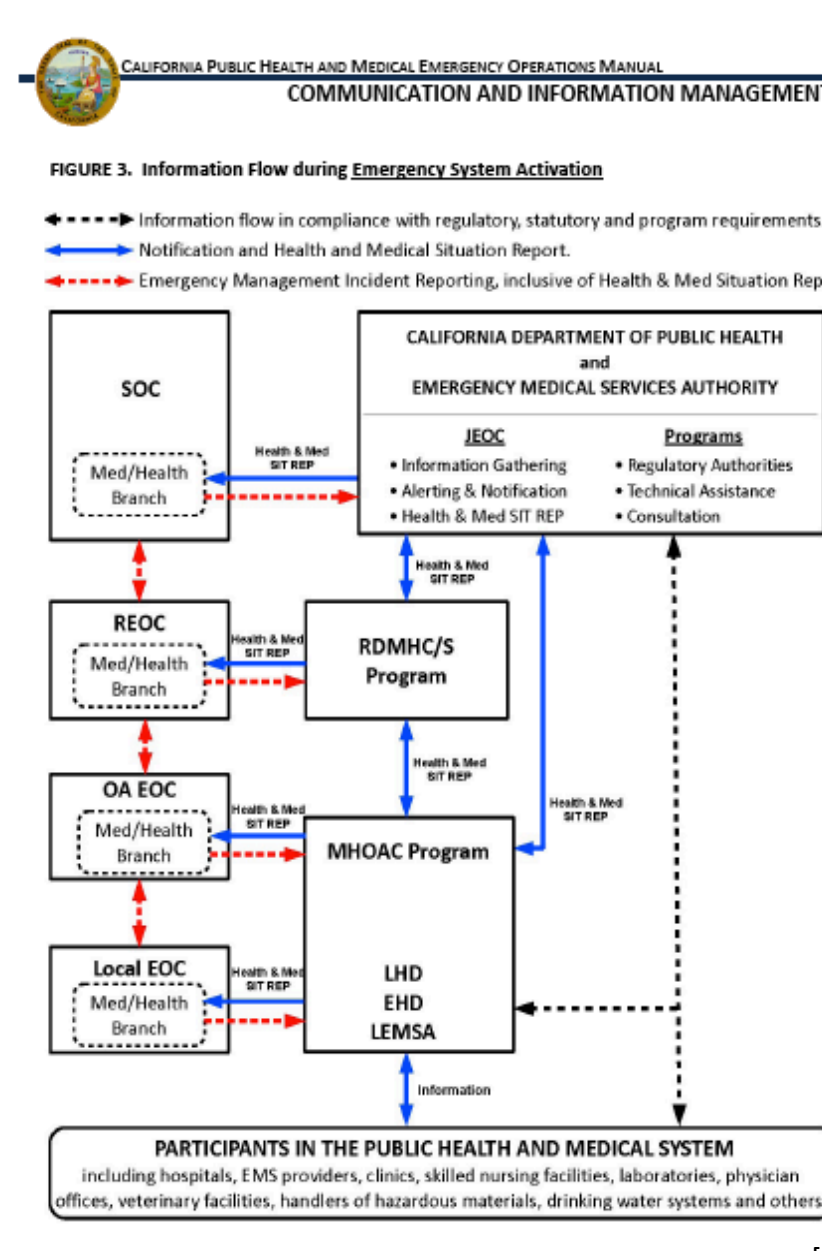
California Public Health and Medical Emergency Operations Manual
COMMUNICATION AND INFORMATION MANAGEMENT

FIGURE 3. Information Flow during Emergency System Activation

Information flow in compliance with regulatory, statutory and program requirements
Notification and Health and Medical Situation Report.
Emergency Management Incident Reporting, inclusive of Health & Med Situation Rep

SOC
Med/Health Branch

Health & Med SIT REP

CALIFORNIA DEPARTMENT OF PUBLIC HEALTH and EMERGENCY MEDICAL SERVICES AUTHORITY

JEOC
• Information Gathering
• Alerting & Notification
• Health & Med SIT REP

Programs
• Regulatory Authorities
• Technical Assistance
• Consultation

Health & Med SIT REP

REOC
Med/Health Branch

Health & Med SIT REP

RDMHC/S Program

Health & Med SIT REP

Health & Med SIT REP

OA EOC
Med/Health Branch

Health & Med SIT REP

MHOAC Program

Local EOC
Med/Health Branch

Health & Med SIT REP

LHD
EHD
LEMSA

Information

PARTICIPANTS IN THE PUBLIC HEALTH AND MEDICAL SYSTEM
including hospitals, EMS providers, clinics, skilled nursing facilities, laboratories, physician offices, veterinary facilities, handlers of hazardous materials, drinking water systems and others